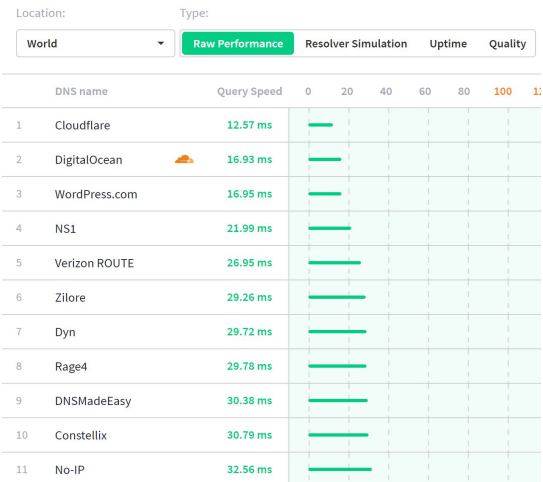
Location:

Type:

World

Raw Performance Resolver Simulation Uptime Quality

| | DNS name | Query Speed | 0 20 40 60 80 100 1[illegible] |
|---|---|---|---|
| 1 | Cloudflare | 12.57 ms | |
| 2 | DigitalOcean | 16.93 ms | |
| 3 | WordPress.com | 16.95 ms | |
| 4 | NS1 | 21.99 ms | |
| 5 | Verizon ROUTE | 26.95 ms | |
| 6 | Zilore | 29.26 ms | |
| 7 | Dyn | 29.72 ms | |
| 8 | Rage4 | 29.78 ms | |
| 9 | DNSMadeEasy | 30.38 ms | |
| 10 | Constellix | 30.79 ms | |
| 11 | No-IP | 32.56 ms | |